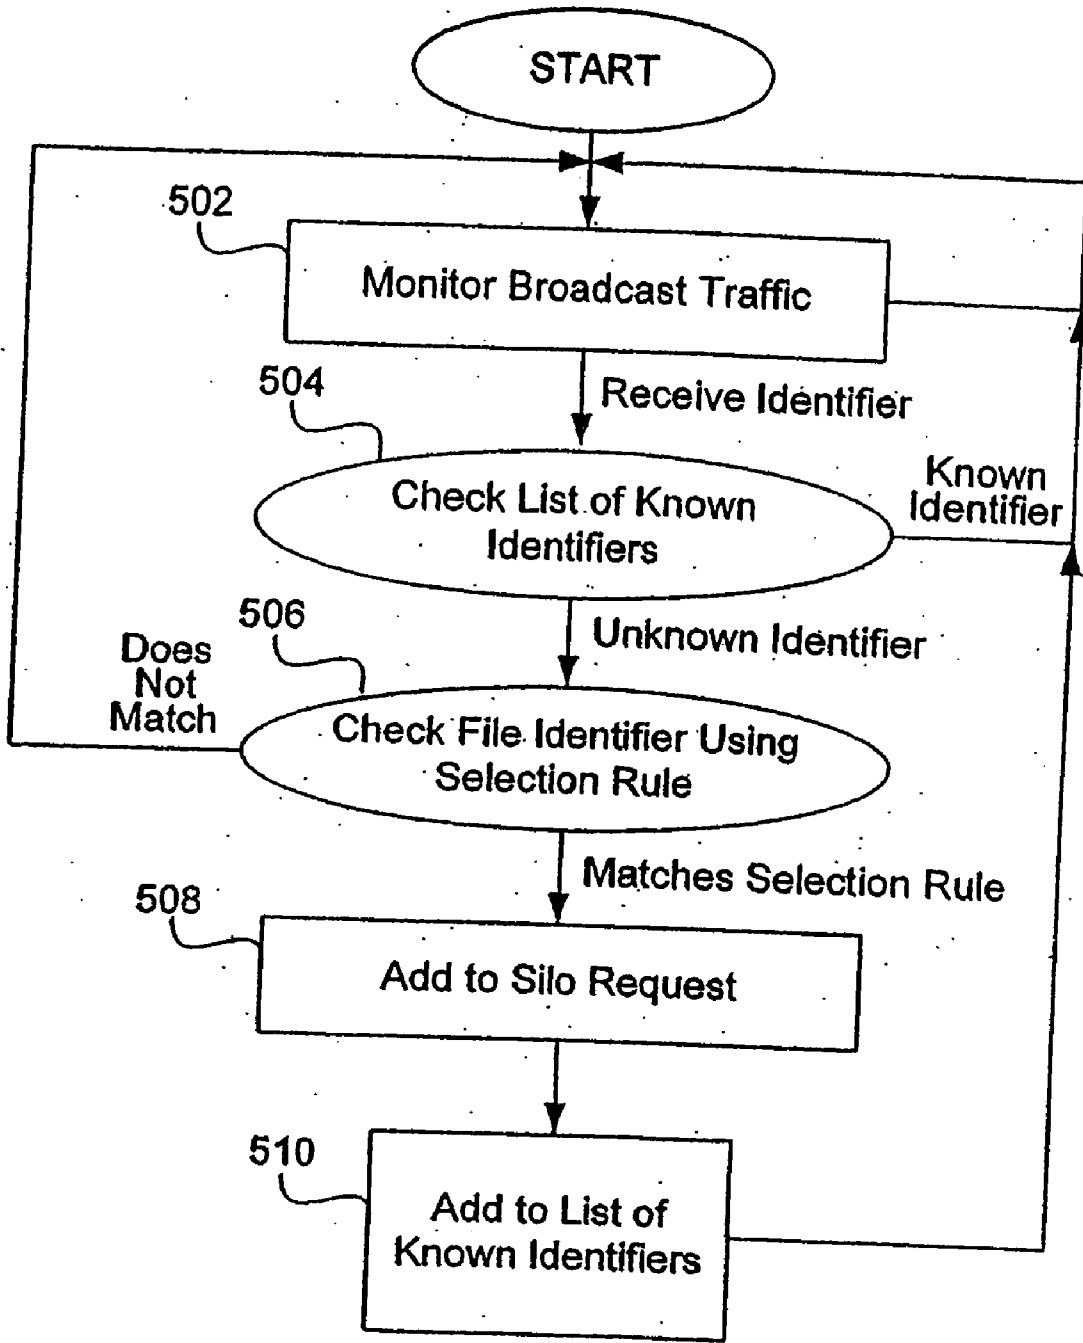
START

502

Monitor Broadcast Traffic

504

Receive Identifier

Check List of Known Identifiers

Known Identifier

506

Unknown Identifier

Does Not Match

Check File Identifier Using Selection Rule

Matches Selection Rule

508

Add to Silo Request

510

Add to List of Known Identifiers